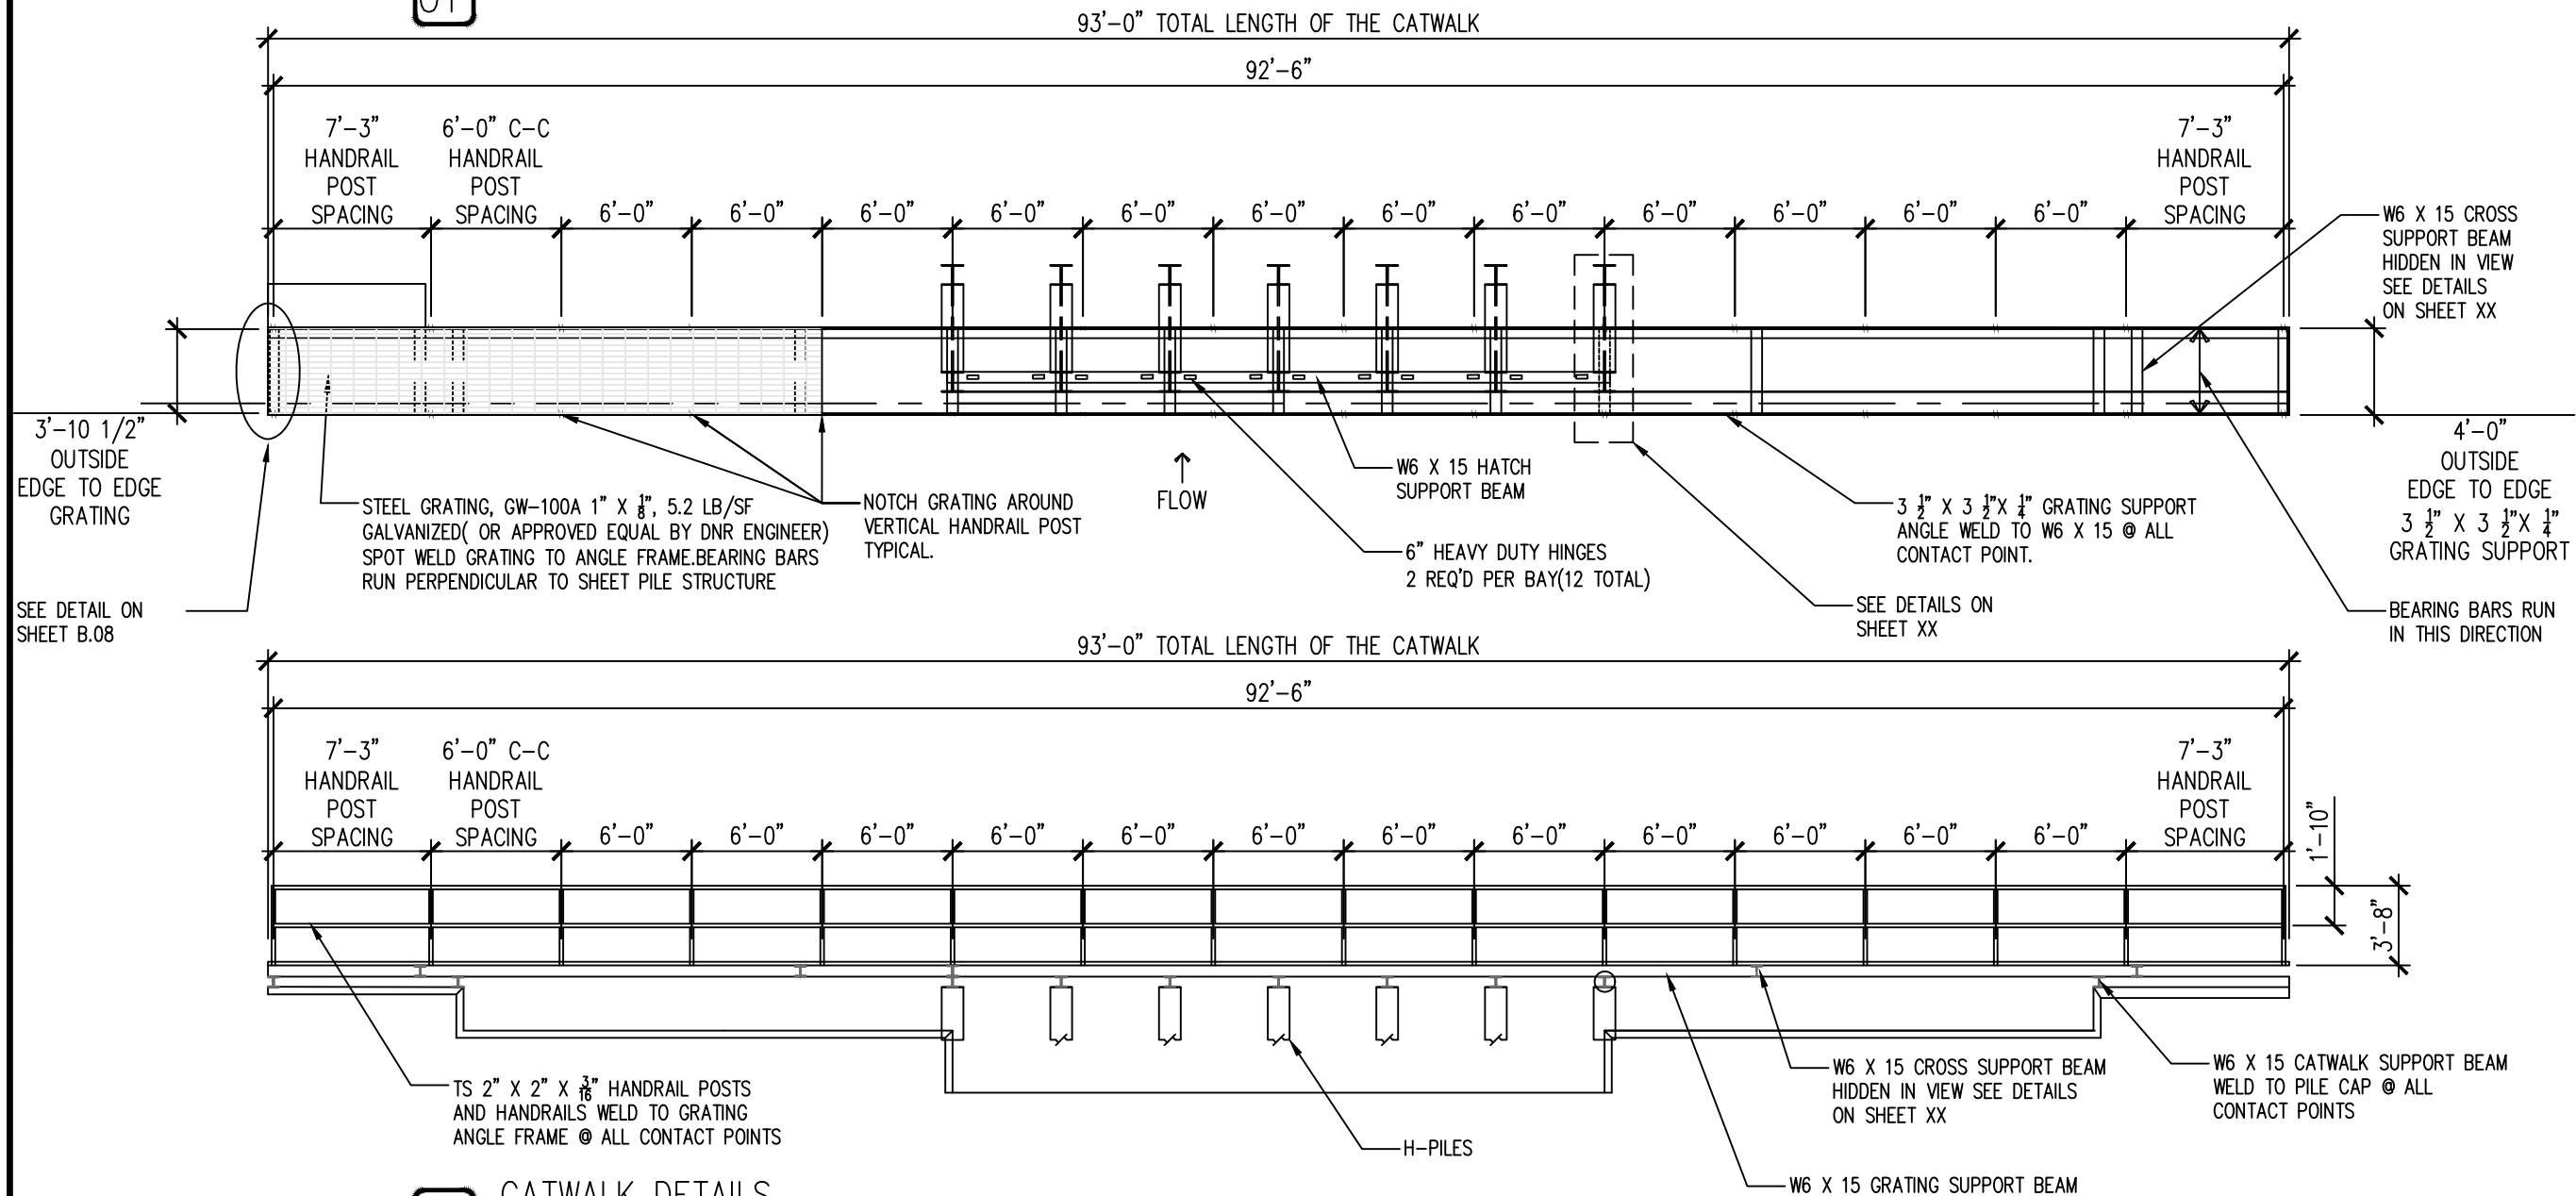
93'-0" TOTAL LENGTH OF THE CATWALK

92'-6"

7'-3" HANDRAIL POST SPACING

6'-0" C-C HANDRAIL POST SPACING

6'-0" 6'-0" 6'-0" 6'-0" 6'-0" 6'-0" 6'-0" 6'-0" 6'-0" 6'-0" 6'-0" 6'-0"

7'-3" HANDRAIL POST SPACING

W6 X 15 CROSS SUPPORT BEAM HIDDEN IN VIEW SEE DETAILS ON SHEET XX

3'-10 1/2" OUTSIDE EDGE TO EDGE GRATING

4'-0" OUTSIDE EDGE TO EDGE $3\frac{1}{2}$" X $3\frac{1}{2}$"X $\frac{1}{4}$" GRATING SUPPORT

FLOW

W6 X 15 HATCH SUPPORT BEAM

STEEL GRATING, GW-100A 1" X $\frac{1}{8}$", 5.2 LB/SF GALVANIZED( OR APPROVED EQUAL BY DNR ENGINEER) SPOT WELD GRATING TO ANGLE FRAME.BEARING BARS RUN PERPENDICULAR TO SHEET PILE STRUCTURE

NOTCH GRATING AROUND VERTICAL HANDRAIL POST TYPICAL.

6" HEAVY DUTY HINGES 2 REQ'D PER BAY(12 TOTAL)

$3\frac{1}{2}$" X $3\frac{1}{2}$"X $\frac{1}{4}$" GRATING SUPPORT ANGLE WELD TO W6 X 15 @ ALL CONTACT POINT.

SEE DETAIL ON SHEET B.08

SEE DETAILS ON SHEET XX

BEARING BARS RUN IN THIS DIRECTION

93'-0" TOTAL LENGTH OF THE CATWALK

92'-6"

7'-3" HANDRAIL POST SPACING

6'-0" C-C HANDRAIL POST SPACING

6'-0" 6'-0" 6'-0" 6'-0" 6'-0" 6'-0" 6'-0" 6'-0" 6'-0" 6'-0" 6'-0" 6'-0"

7'-3" HANDRAIL POST SPACING

1'-10"

3'-8"

TS 2" X 2" X $\frac{3}{16}$" HANDRAIL POSTS AND HANDRAILS WELD TO GRATING ANGLE FRAME @ ALL CONTACT POINTS

H-PILES

W6 X 15 CROSS SUPPORT BEAM HIDDEN IN VIEW SEE DETAILS ON SHEET XX

W6 X 15 CATWALK SUPPORT BEAM WELD TO PILE CAP @ ALL CONTACT POINTS

W6 X 15 GRATING SUPPORT BEAM

CATWALK DETAILS